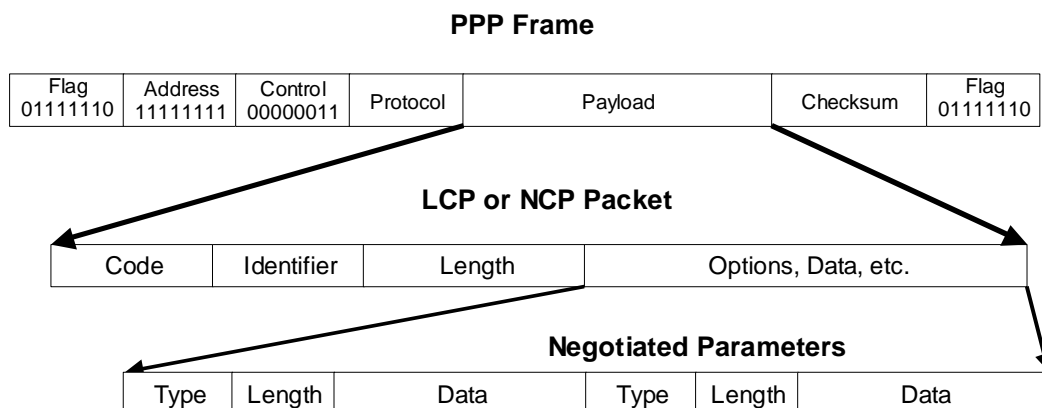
PPP Frame

| Flag 01111110 | Address 11111111 | Control 00000011 | Protocol | Payload | Checksum | Flag 01111110 |
|---|---|---|---|---|---|---|

LCP or NCP Packet

| Code | Identifier | Length | Options, Data, etc. |
|---|---|---|---|

Negotiated Parameters

| Type | Length | Data | Type | Length | Data |
|---|---|---|---|---|---|